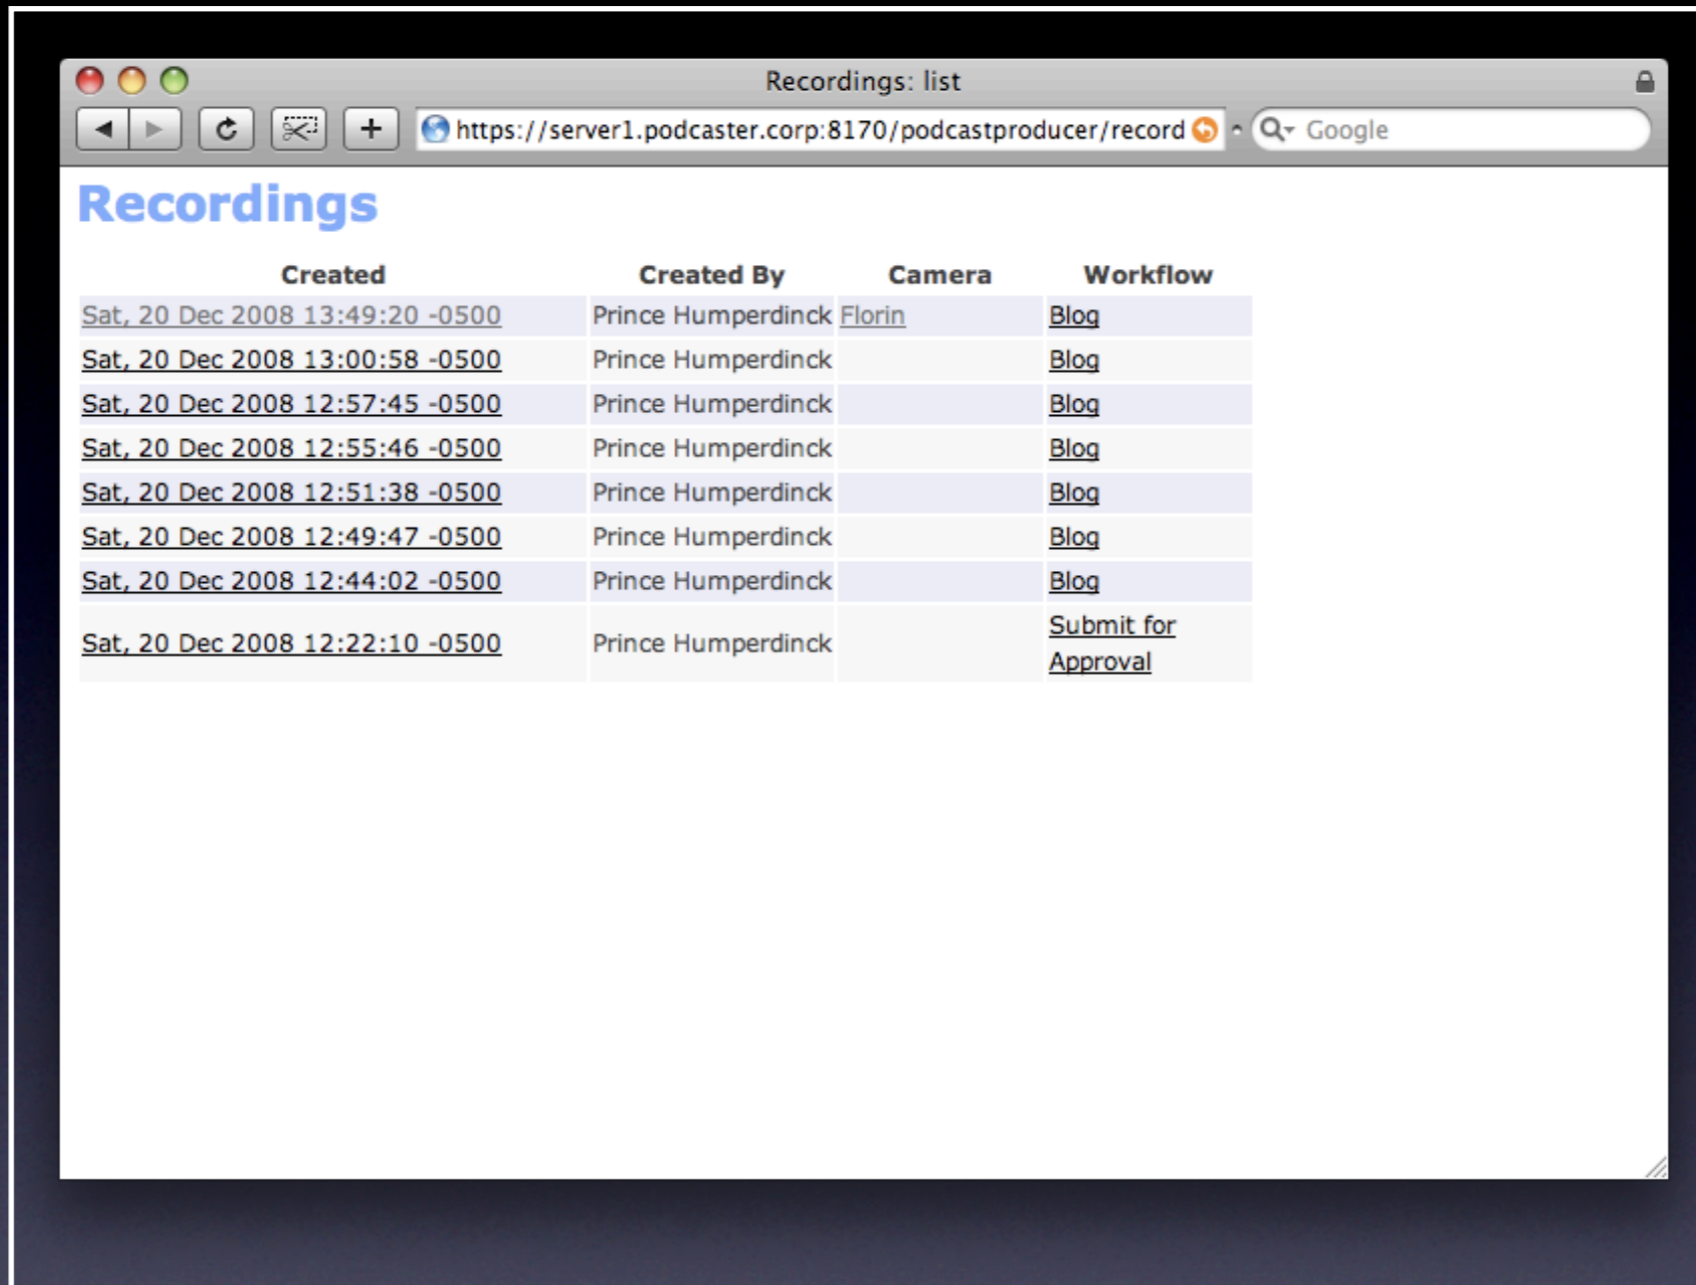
Recordings: list

https://server1.podcaster.corp:8170/podcastproducer/record

Google

Recordings

| Created | Created By | Camera | Workflow |
|---|---|---|---|
| Sat, 20 Dec 2008 13:49:20 -0500 | Prince Humperdinck | Florin | Blog |
| Sat, 20 Dec 2008 13:00:58 -0500 | Prince Humperdinck | | Blog |
| Sat, 20 Dec 2008 12:57:45 -0500 | Prince Humperdinck | | Blog |
| Sat, 20 Dec 2008 12:55:46 -0500 | Prince Humperdinck | | Blog |
| Sat, 20 Dec 2008 12:51:38 -0500 | Prince Humperdinck | | Blog |
| Sat, 20 Dec 2008 12:49:47 -0500 | Prince Humperdinck | | Blog |
| Sat, 20 Dec 2008 12:44:02 -0500 | Prince Humperdinck | | Blog |
| Sat, 20 Dec 2008 12:22:10 -0500 | Prince Humperdinck | | Submit for Approval |